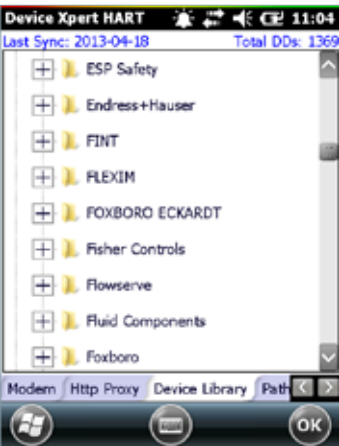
Device Xpert HART 11:04
Last Sync: 2013-04-18 Total DDs: 1369

ESP Safety
Endress+Hauser
FINT
FLEXIM
FOXBORO ECKARDT
Fisher Controls
Flowserve
Fluid Components
Foxboro

Modem Http Proxy Device Library Path

OK